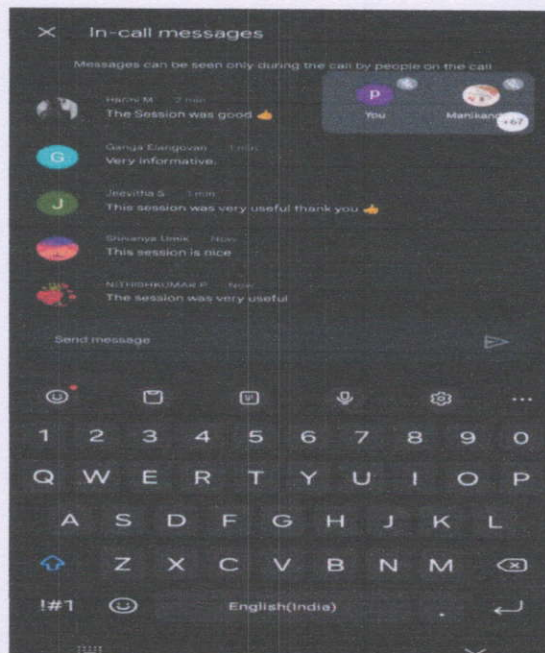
In-call messages

Messages can be seen only during the call by people on the call

Harini M 2 min
The Session was good 👍

P
You

Manikand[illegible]
+67

G
Ganga Elangovan 1 min
Very informative.

J
Jeevitha S 1 min
This session was very useful thank you 👍

Shivanya Unik Now
This session is nice

NITHISHKUMAR P Now
The session was very useful

Send message

1 2 3 4 5 6 7 8 9 0
Q W E R T Y U I O P
A S D F G H J K L
Z X C V B N M
!#1 English(India) .